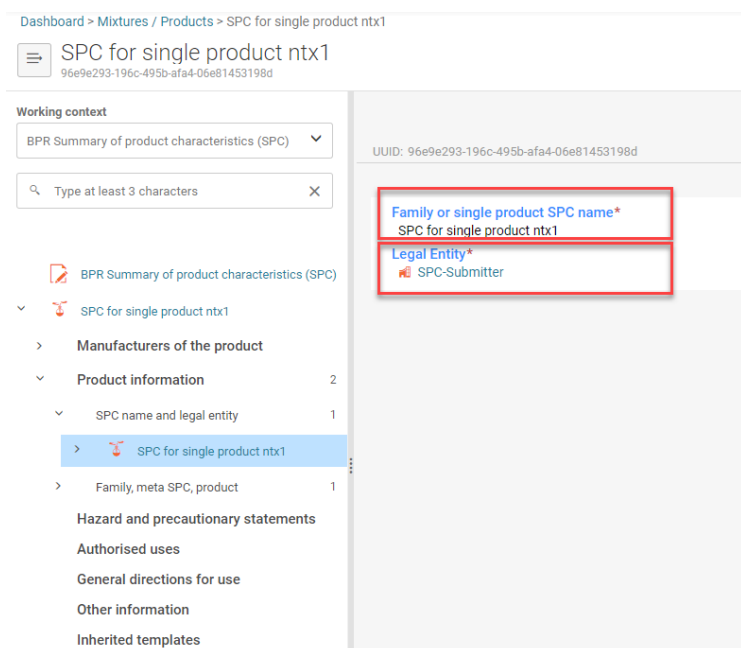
Dashboard > Mixtures / Products > SPC for single product ntx1

SPC for single product ntx1
96e9e293-196c-495b-afa4-06e81453198d

Working context

BPR Summary of product characteristics (SPC)

Type at least 3 characters

BPR Summary of product characteristics (SPC)

SPC for single product ntx1

Manufacturers of the product

Product information 2

SPC name and legal entity 1

SPC for single product ntx1

Family, meta SPC, product 1

Hazard and precautionary statements

Authorised uses

General directions for use

Other information

Inherited templates

UUID: 96e9e293-196c-495b-afa4-06e81453198d

Family or single product SPC name*
SPC for single product ntx1

Legal Entity*
SPC-Submitter